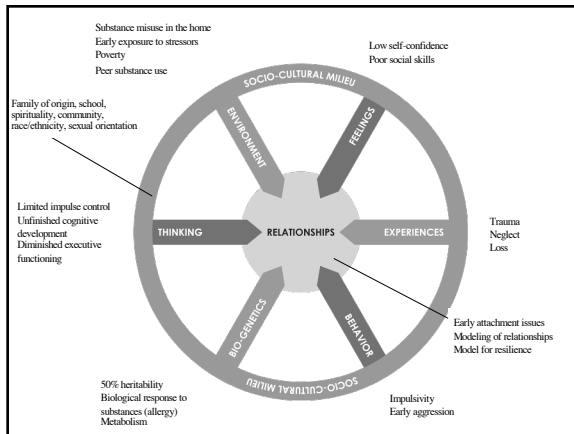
Substance misuse in the home
Early exposure to stressors
Poverty
Peer substance use

Low self-confidence
Poor social skills

SOCIO-CULTURAL MILIEU

Family of origin, school, spirituality, community, race/ethnicity, sexual orientation

ENVIRONMENT

FEELINGS

Limited impulse control
Unfinished cognitive development
Diminished executive functioning

THINKING

RELATIONSHIPS

EXPERIENCES

Trauma
Neglect
Loss

BIO-GENETICS

BEHAVIOR

Early attachment issues
Modeling of relationships
Model for resilience

SOCIO-CULTURAL MILIEU

50% heritability
Biological response to substances (allergy)
Metabolism

Impulsivity
Early aggression